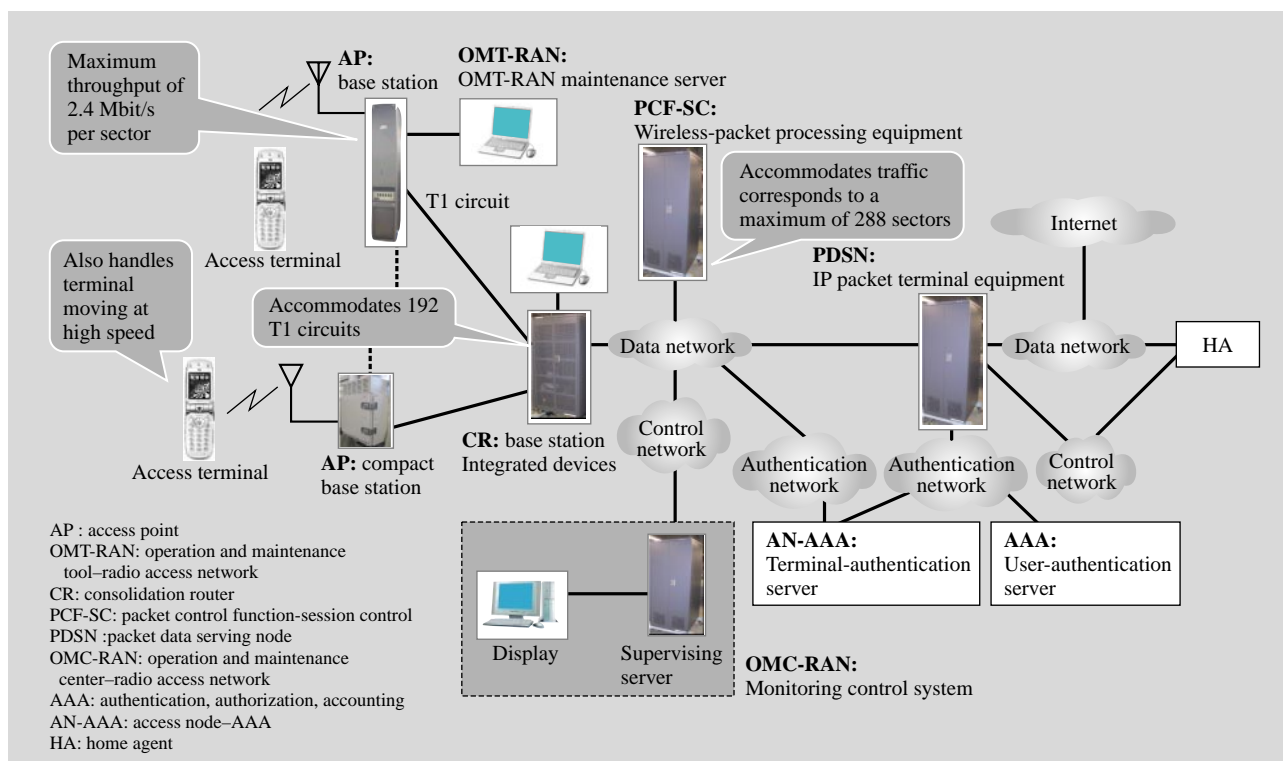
Maximum throughput of 2.4 Mbit/s per sector

AP: base station

OMT-RAN: OMT-RAN maintenance server

PCF-SC: Wireless-packet processing equipment

Accommodates traffic corresponds to a maximum of 288 sectors

Internet

T1 circuit

Access terminal

Also handles terminal moving at high speed

PDSN: IP packet terminal equipment

Accommodates 192 T1 circuits

Data network

Data network

HA

Access terminal

AP: compact base station

CR: base station Integrated devices

Control network

Authentication network

Authentication network

Control network

AN-AAA: Terminal-authentication server

AAA: User-authentication server

Display

Supervising server

OMC-RAN: Monitoring control system

AP : access point
OMT-RAN: operation and maintenance tool–radio access network
CR: consolidation router
PCF-SC: packet control function-session control
PDSN :packet data serving node
OMC-RAN: operation and maintenance center–radio access network
AAA: authentication, authorization, accounting
AN-AAA: access node–AAA
HA: home agent